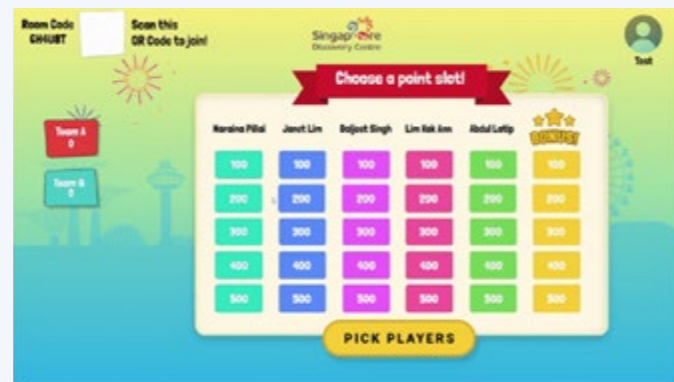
Room Code
GH4U8T

Scan this
QR Code to join!

Singapore
Discovery Centre

Test

Choose a point slot!

Team A
0

Team B
0

| Naraina Pillai | Janet Lim | Baljeet Singh | Lim Kok Ann | Abdul Latip | BONUS! |
|---|---|---|---|---|---|
| 100 | 100 | 100 | 100 | 100 | 100 |
| 200 | 200 | 200 | 200 | 200 | 200 |
| 300 | 300 | 300 | 300 | 300 | 300 |
| 400 | 400 | 400 | 400 | 400 | 400 |
| 500 | 500 | 500 | 500 | 500 | 500 |

PICK PLAYERS